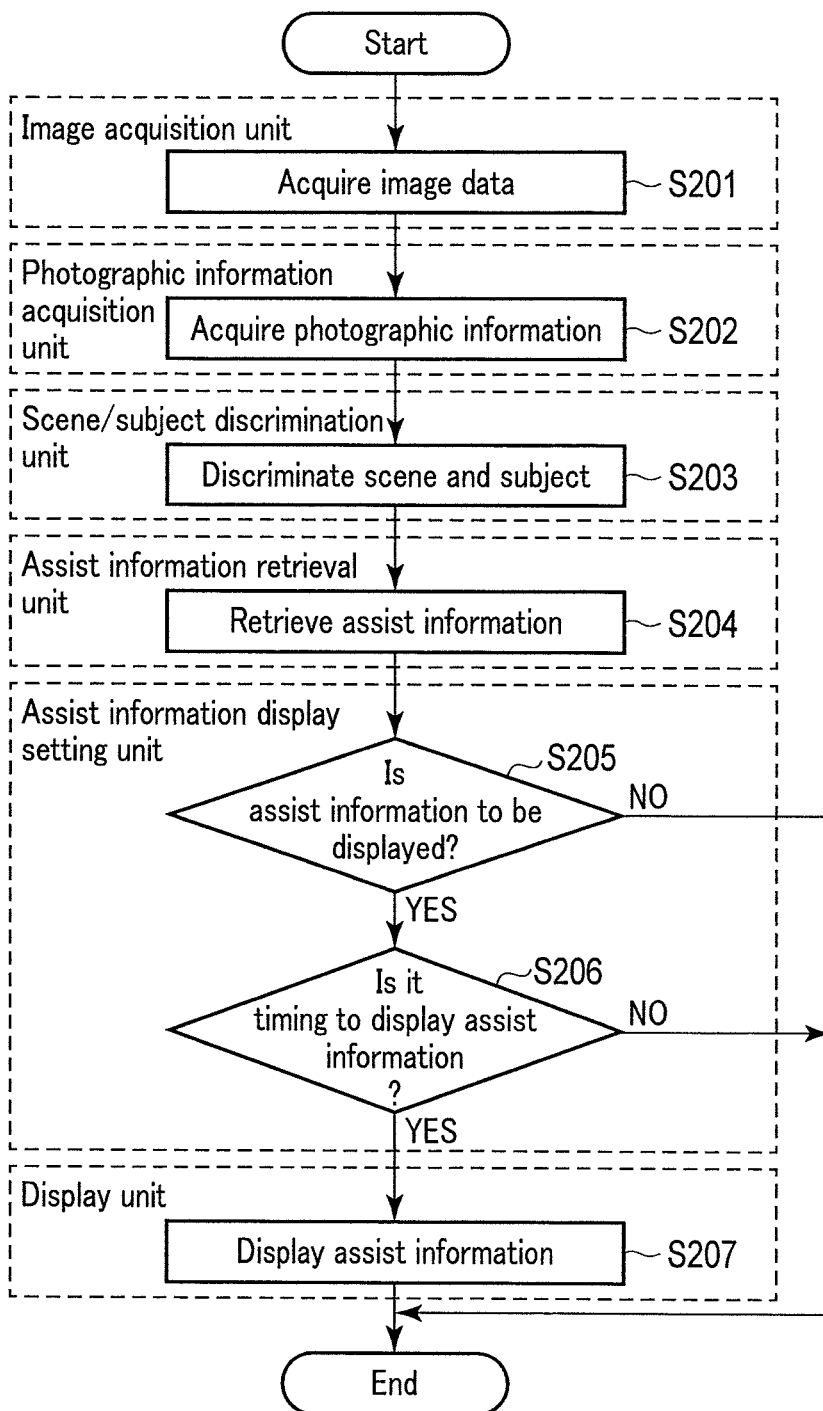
Start

Image acquisition unit

Acquire image data

S201

Photographic information acquisition unit

Acquire photographic information

S202

Scene/subject discrimination unit

Discriminate scene and subject

S203

Assist information retrieval unit

Retrieve assist information

S204

Assist information display setting unit

Is assist information to be displayed?

S205

NO

YES

Is it timing to display assist information ?

S206

NO

YES

Display unit

Display assist information

S207

End